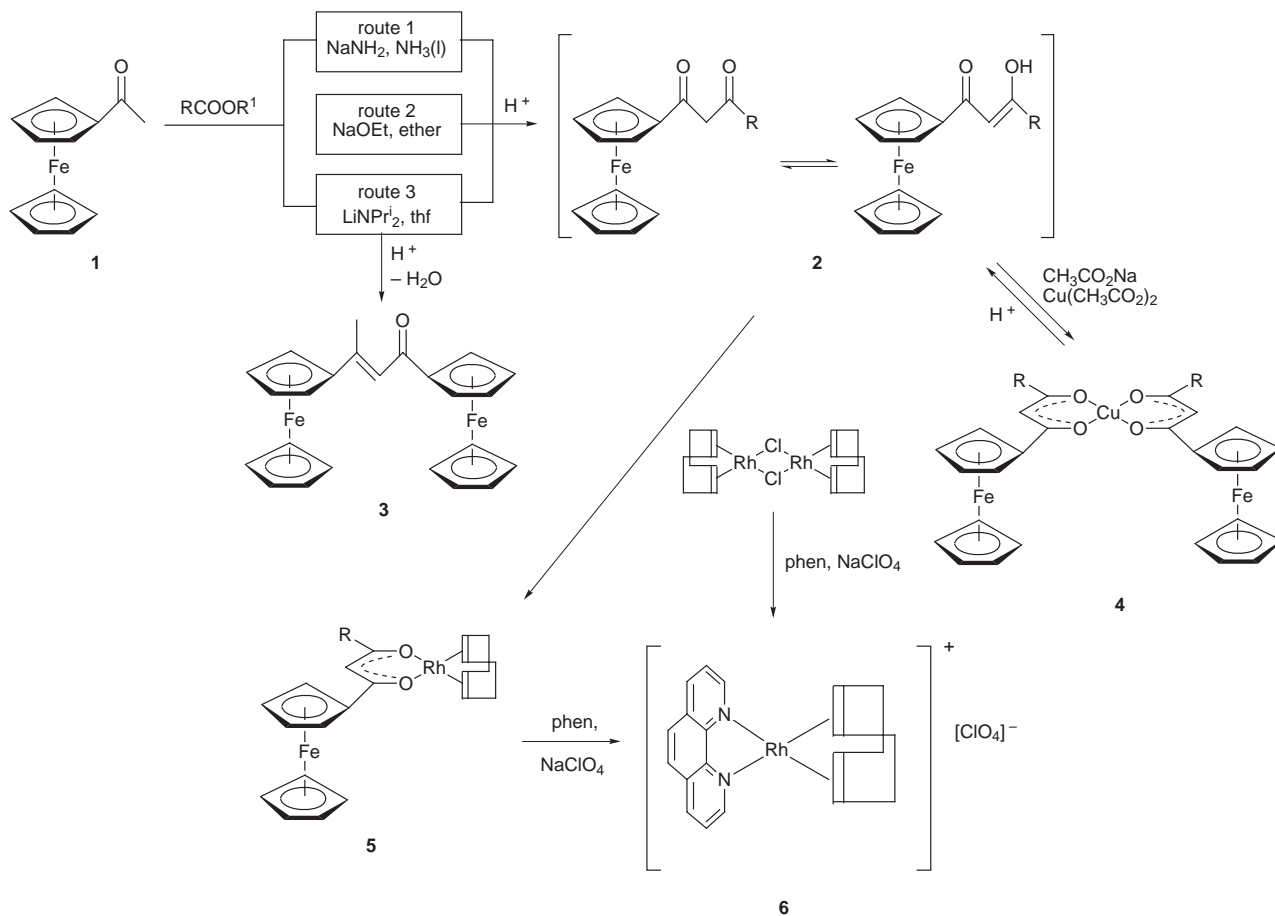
O

Fe

1

$RCOOR^1$

route 1
$NaNH_2$, $NH_3(l)$

route 2
NaOEt, ether

route 3
$LiNPr^i_2$, thf

$H^+$

$H^+$
$-H_2O$

O O

R

Fe

O OH

R

Fe

2

$CH_3CO_2Na$
$Cu(CH_3CO_2)_2$

$H^+$

O

Fe

Fe

3

R O Cu O R
O O

Fe

Fe

4

Cl
Rh Rh
Cl

phen, $NaClO_4$

R
O
Rh
O

Fe

5

phen,

$NaClO_4$

N
Rh
N

+

$[ClO_4]^-$

6